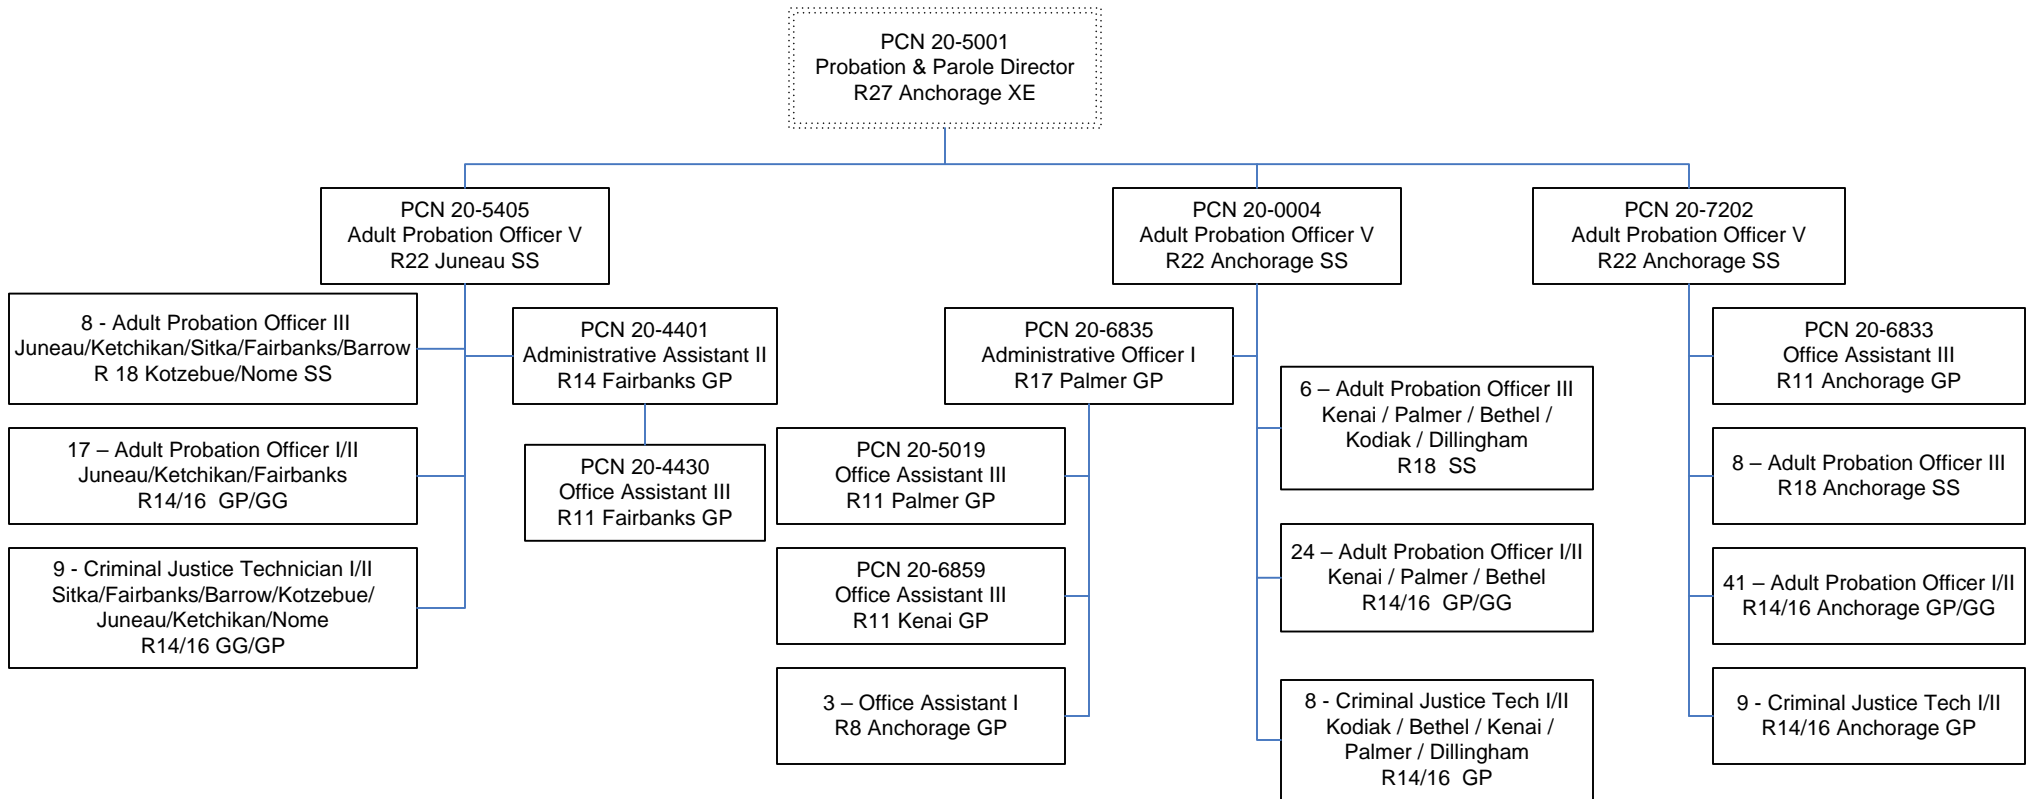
PCN 20-5001
Probation & Parole Director
R27 Anchorage XE

PCN 20-5405
Adult Probation Officer V
R22 Juneau SS

8 - Adult Probation Officer III
Juneau/Ketchikan/Sitka/Fairbanks/Barrow
R 18 Kotzebue/Nome SS

17 – Adult Probation Officer I/II
Juneau/Ketchikan/Fairbanks
R14/16 GP/GG

9 - Criminal Justice Technician I/II
Sitka/Fairbanks/Barrow/Kotzebue/
Juneau/Ketchikan/Nome
R14/16 GG/GP

PCN 20-4401
Administrative Assistant II
R14 Fairbanks GP

PCN 20-4430
Office Assistant III
R11 Fairbanks GP

PCN 20-0004
Adult Probation Officer V
R22 Anchorage SS

PCN 20-6835
Administrative Officer I
R17 Palmer GP

PCN 20-5019
Office Assistant III
R11 Palmer GP

PCN 20-6859
Office Assistant III
R11 Kenai GP

3 – Office Assistant I
R8 Anchorage GP

6 – Adult Probation Officer III
Kenai / Palmer / Bethel /
Kodiak / Dillingham
R18 SS

24 – Adult Probation Officer I/II
Kenai / Palmer / Bethel
R14/16 GP/GG

8 - Criminal Justice Tech I/II
Kodiak / Bethel / Kenai /
Palmer / Dillingham
R14/16 GP

PCN 20-7202
Adult Probation Officer V
R22 Anchorage SS

PCN 20-6833
Office Assistant III
R11 Anchorage GP

8 – Adult Probation Officer III
R18 Anchorage SS

41 – Adult Probation Officer I/II
R14/16 Anchorage GP/GG

9 - Criminal Justice Tech I/II
R14/16 Anchorage GP